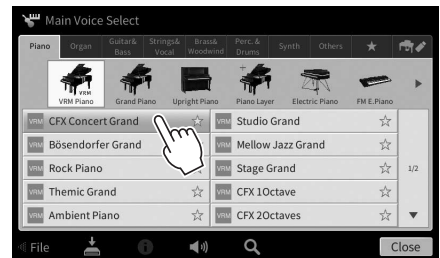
Main Voice Select

Piano Organ Guitar& Bass Strings& Vocal Brass& Woodwind Perc.& Drums Synth Others ★

VRM

VRM Piano Grand Piano Upright Piano Piano Layer Electric Piano FM E.Piano

| | |
|---|---|
| VRM CFX Concert Grand ☆ | VRM Studio Grand ☆ |
| VRM Bösendorfer Grand | VRM Mellow Jazz Grand ☆ |
| VRM Rock Piano | VRM Stage Grand ☆ |
| VRM Themic Grand ☆ | VRM CFX 1Octave ☆ |
| VRM Ambient Piano ☆ | VRM CFX 2Octaves ☆ |

1/2

File Close